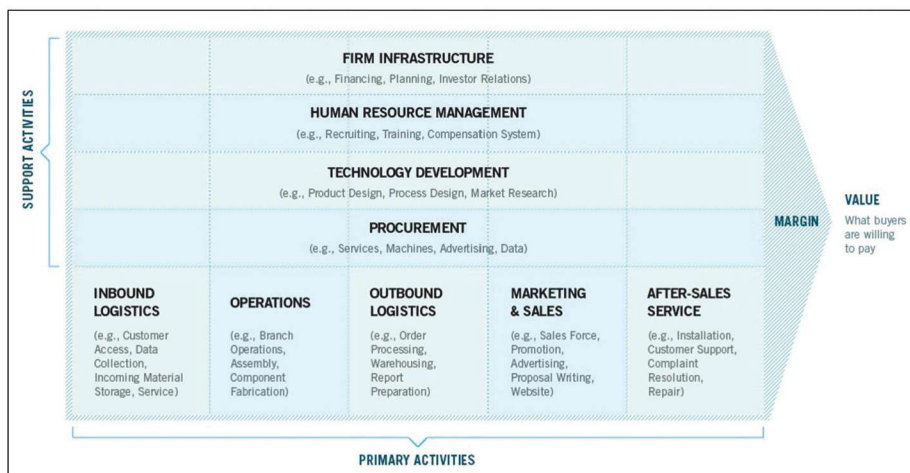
SUPPORT ACTIVITIES

FIRM INFRASTRUCTURE
(e.g., Financing, Planning, Investor Relations)

HUMAN RESOURCE MANAGEMENT
(e.g., Recruiting, Training, Compensation System)

TECHNOLOGY DEVELOPMENT
(e.g., Product Design, Process Design, Market Research)

PROCUREMENT
(e.g., Services, Machines, Advertising, Data)

MARGIN

VALUE
What buyers are willing to pay

INBOUND LOGISTICS
(e.g., Customer Access, Data Collection, Incoming Material Storage, Service)

OPERATIONS
(e.g., Branch Operations, Assembly, Component Fabrication)

OUTBOUND LOGISTICS
(e.g., Order Processing, Warehousing, Report Preparation)

MARKETING & SALES
(e.g., Sales Force, Promotion, Advertising, Proposal Writing, Website)

AFTER-SALES SERVICE
(e.g., Installation, Customer Support, Complaint Resolution, Repair)

PRIMARY ACTIVITIES